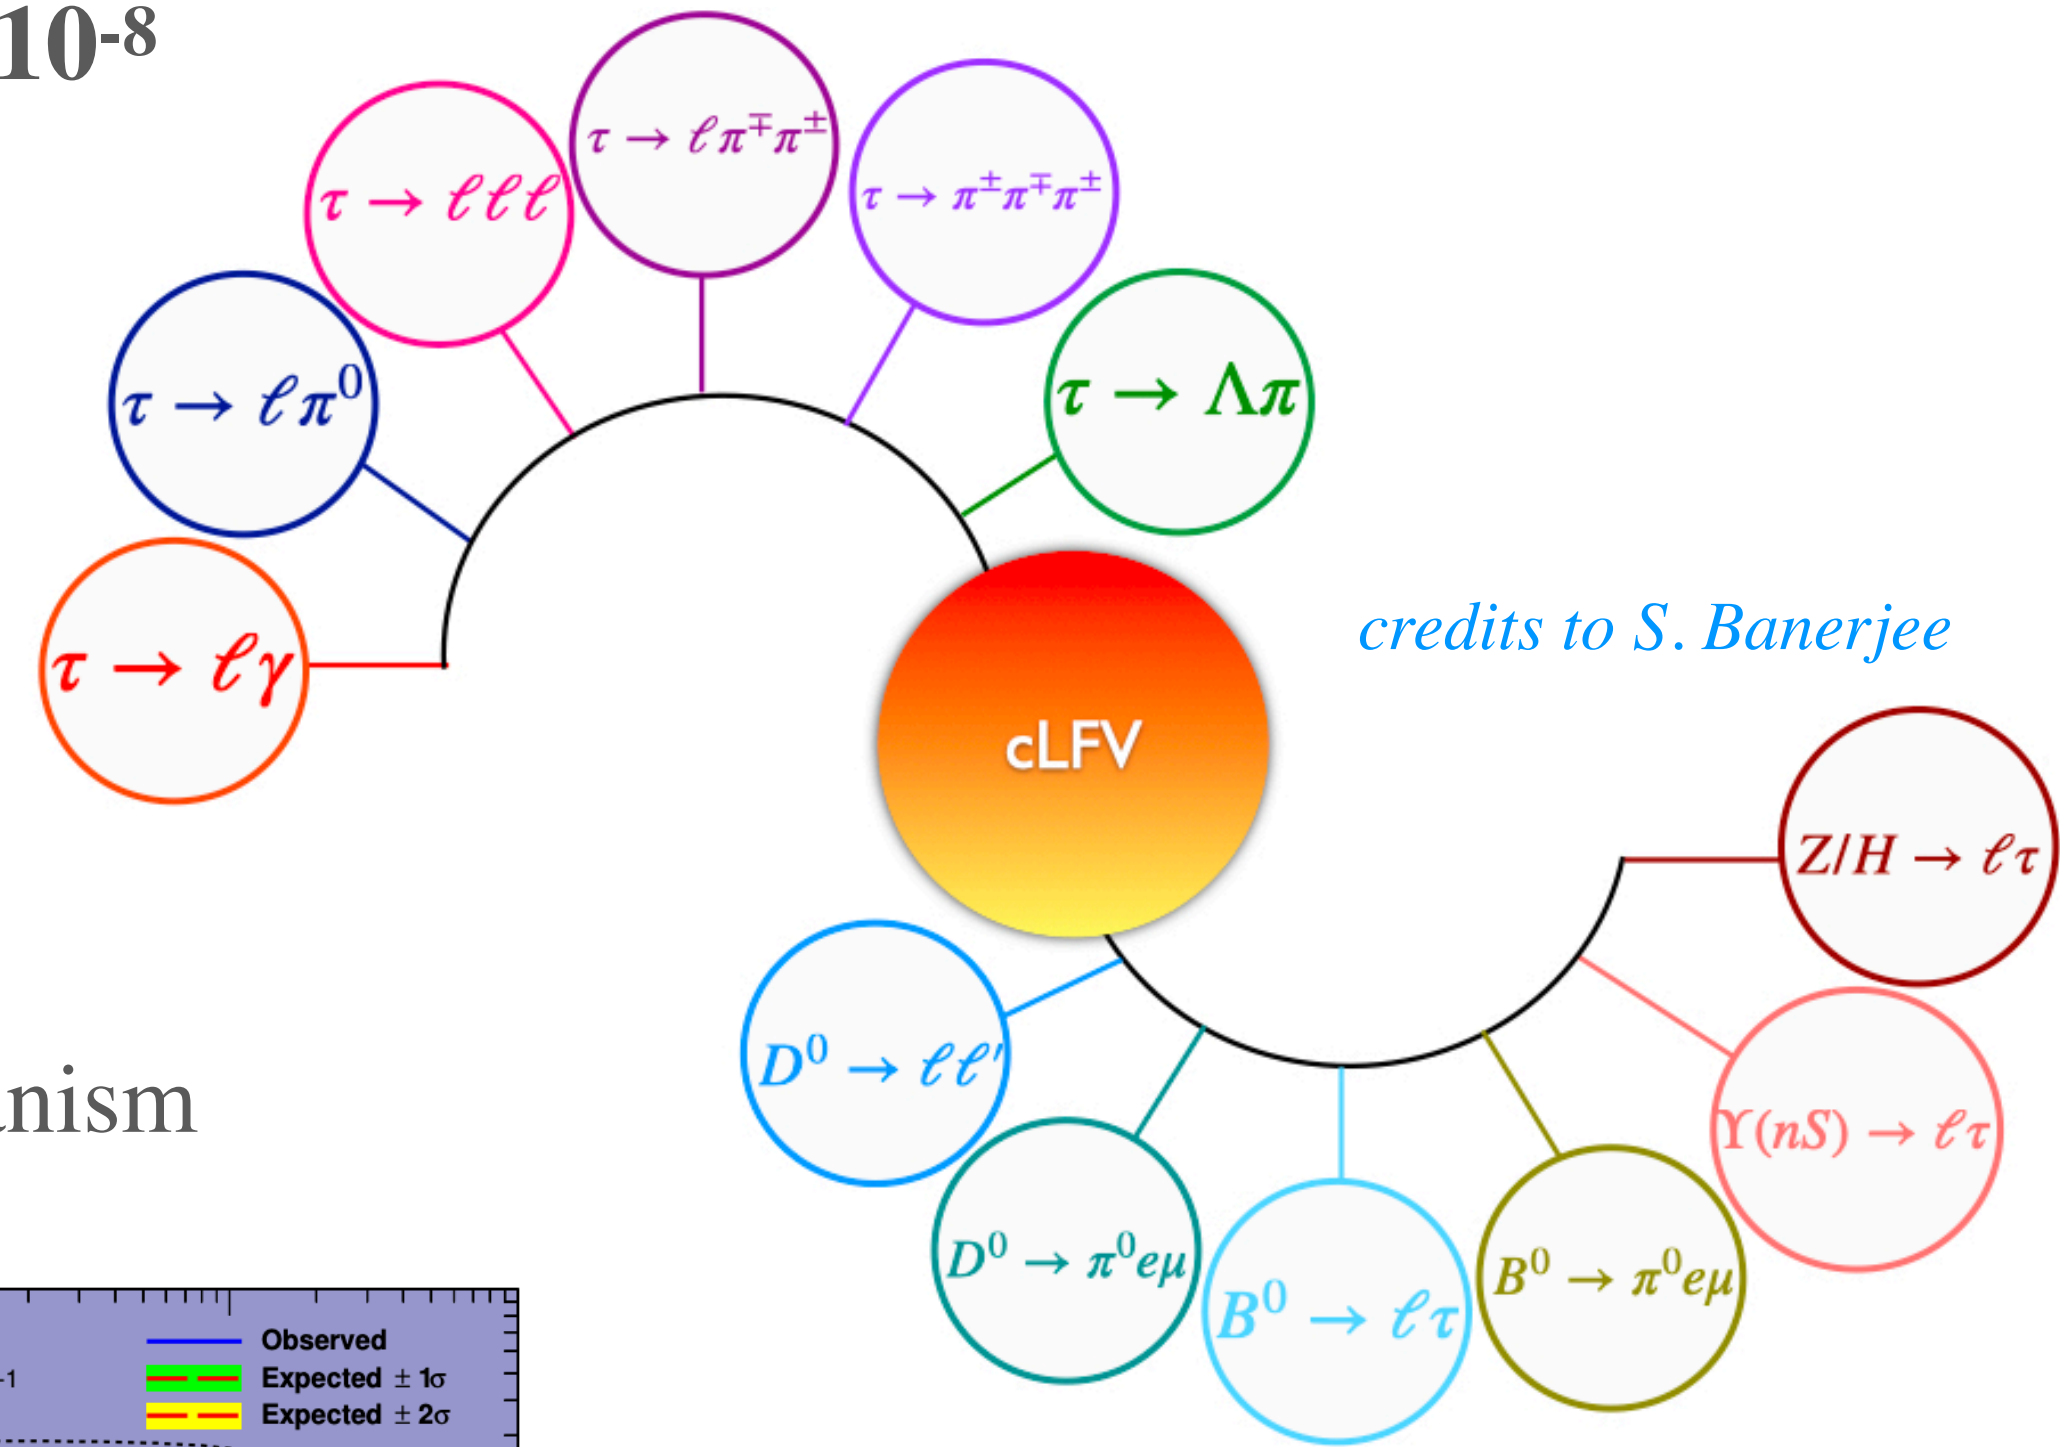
$10^{-8}$

$\tau \to \ell\pi^{\mp}\pi^{\pm}$

$\tau \to \ell\ell\ell$

$\tau \to \pi^{\pm}\pi^{\mp}\pi^{\pm}$

$\tau \to \ell\pi^0$

$\tau \to \Lambda\pi$

$\tau \to \ell\gamma$

cLFV

*credits to S. Banerjee*

$Z/H \to \ell\tau$

nism

$D^0 \to \ell\ell'$

$\Upsilon(nS) \to \ell\tau$

$D^0 \to \pi^0 e\mu$

$B^0 \to \ell\tau$

$B^0 \to \pi^0 e\mu$

-1

Observed
Expected $\pm$ 1σ
Expected $\pm$ 2σ